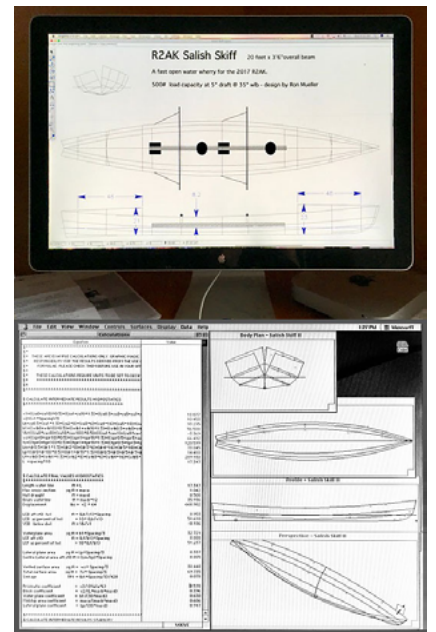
R2AK Salish Skiff 20 foot x 3'6" overall beam

A fast open water wherry for the 2017 R2AK.

500# load capacity at 5" draft @ 35" w/b - design by Ron Mueller

File Edit View Window Controls Surfaces Display Data Help

Calculations

Body Plan - Salish Skiff II

Profile - Salish Skiff II

Perspective - Salish Skiff II

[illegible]